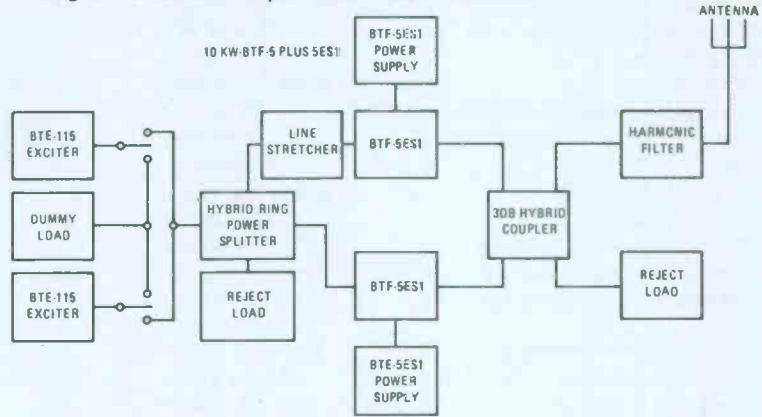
ANTENNA

10 KW-BTF-5 PLUS 5ES1

BTF-5ES1 POWER SUPPLY

BTE-115 EXCITER

LINE STRETCHER

BTF-5ES1

HARMONIC FILTER

DUMMY LOAD

HYBRID RING POWER SPLITTER

3DB HYBRID COUPLER

BTE-115 EXCITER

REJECT LOAD

BTF-5ES1

REJECT LOAD

BTE-5ES1 POWER SUPPLY